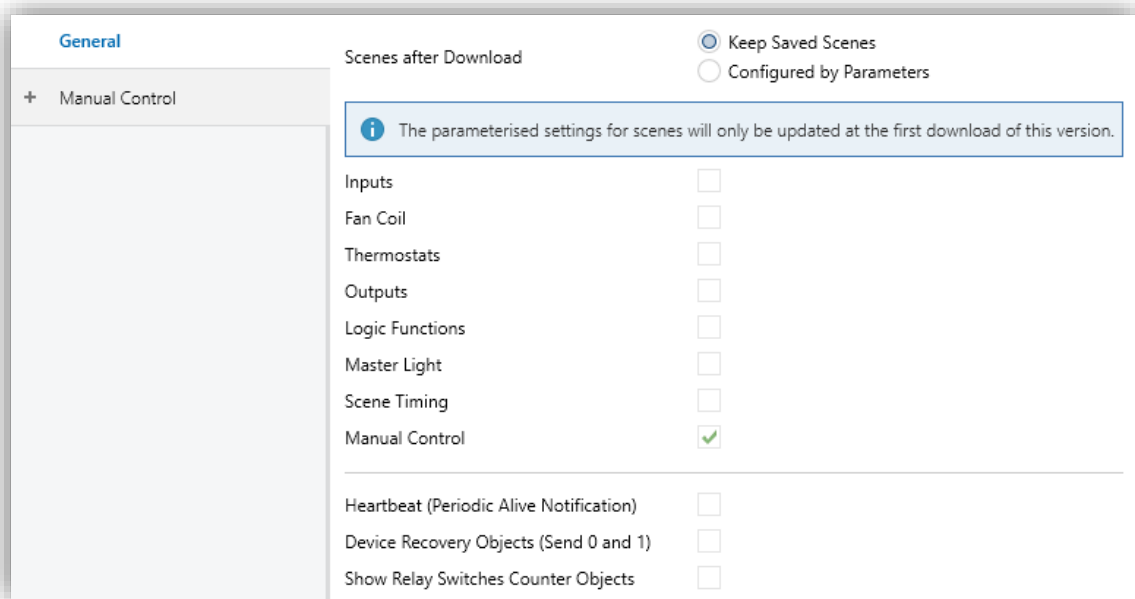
General

+ Manual Control

Scenes after Download

Keep Saved Scenes

Configured by Parameters

The parameterised settings for scenes will only be updated at the first download of this version.

Inputs

Fan Coil

Thermostats

Outputs

Logic Functions

Master Light

Scene Timing

Manual Control

Heartbeat (Periodic Alive Notification)

Device Recovery Objects (Send 0 and 1)

Show Relay Switches Counter Objects